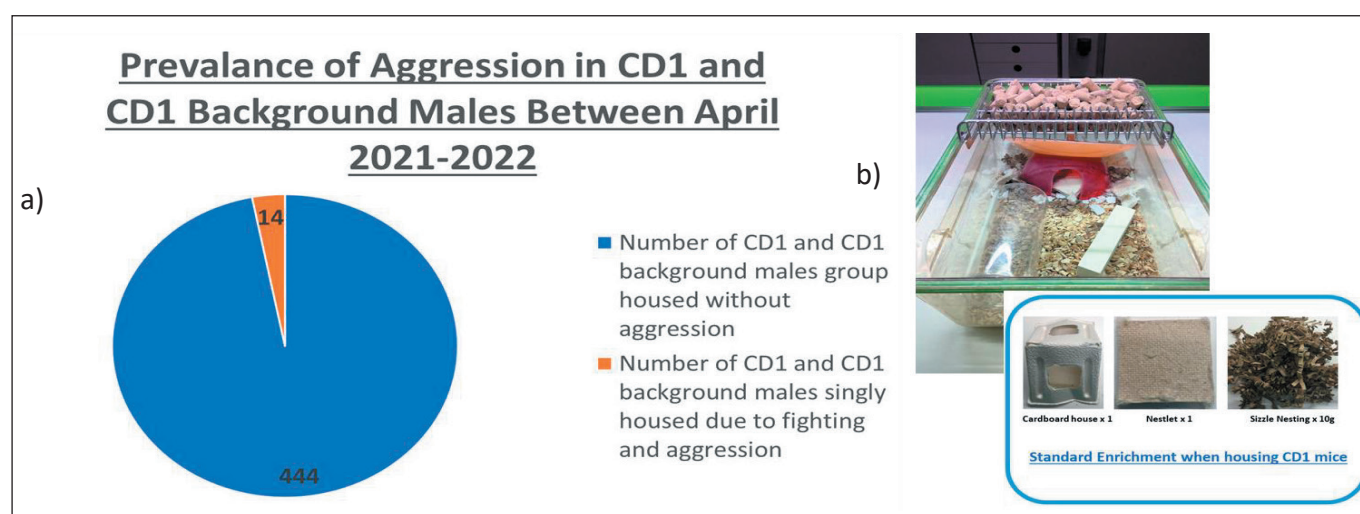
Prevalance of Aggression in CD1 and CD1 Background Males Between April 2021-2022

a)

14

444

Number of CD1 and CD1 background males group housed without aggression

Number of CD1 and CD1 background males singly housed due to fighting and aggression

b)

Cardboard house x 1

Nestlet x 1

Sizzle Nesting x 10g

Standard Enrichment when housing CD1 mice